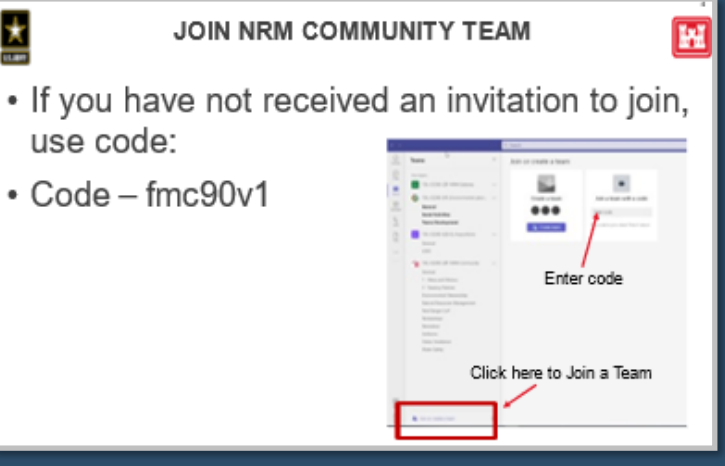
JOIN NRM COMMUNITY TEAM

• If you have not received an invitation to join, use code:

• Code – fmc90v1

Teams

Join or create a team

Create a team

Join a team with a code

Enter code

Click here to Join a Team